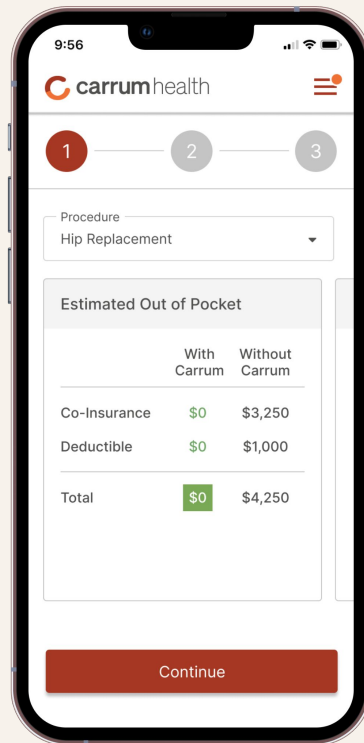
9:56

carrumhealth

1 2 3

Procedure
Hip Replacement

Estimated Out of Pocket

| | With Carrum | Without Carrum |
|---|---|---|
| Co-Insurance | \$0 | \$3,250 |
| Deductible | \$0 | \$1,000 |
| Total | \$0 | \$4,250 |

Continue